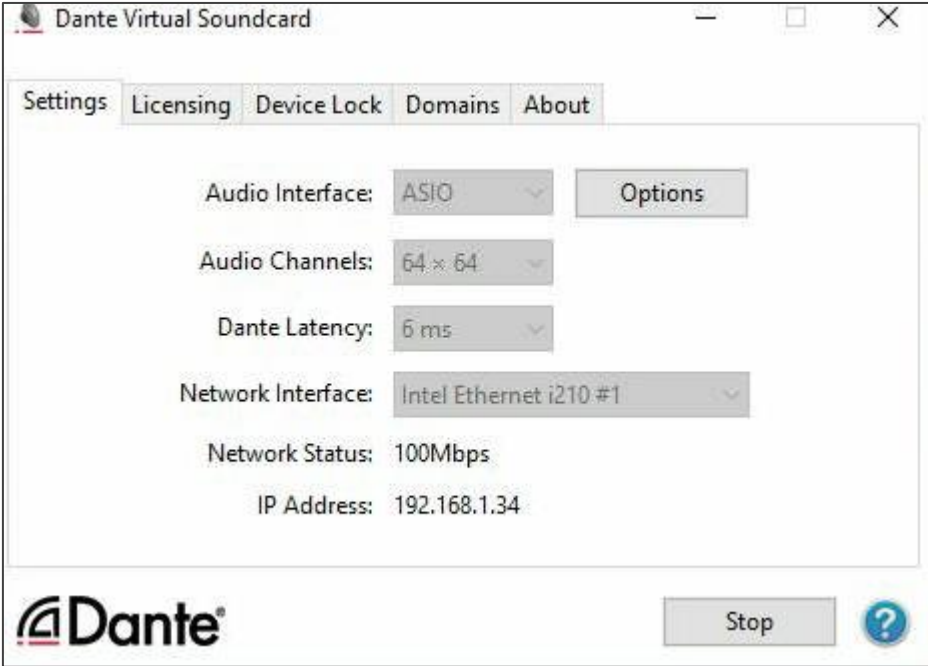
Dante Virtual Soundcard

Settings Licensing Device Lock Domains About

Audio Interface: ASIO Options

Audio Channels: 64 × 64

Dante Latency: 6 ms

Network Interface: Intel Ethernet i210 #1

Network Status: 100Mbps

IP Address: 192.168.1.34

Dante

Stop

?